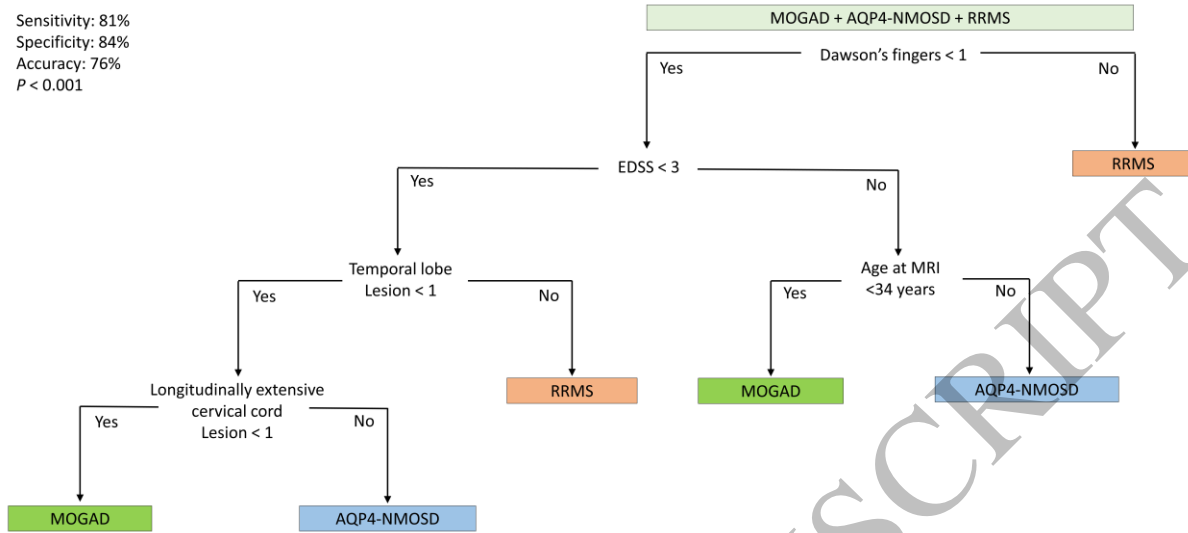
Sensitivity: 81%
Specificity: 84%
Accuracy: 76%
$P$ < 0.001

MOGAD + AQP4-NMOSD + RRMS

Dawson's fingers < 1

Yes

No

RRMS

EDSS < 3

Yes

No

Temporal lobe Lesion < 1

Yes

No

RRMS

Age at MRI <34 years

Yes

No

MOGAD

AQP4-NMOSD

Longitudinally extensive cervical cord Lesion < 1

Yes

No

MOGAD

AQP4-NMOSD

SCRIPT